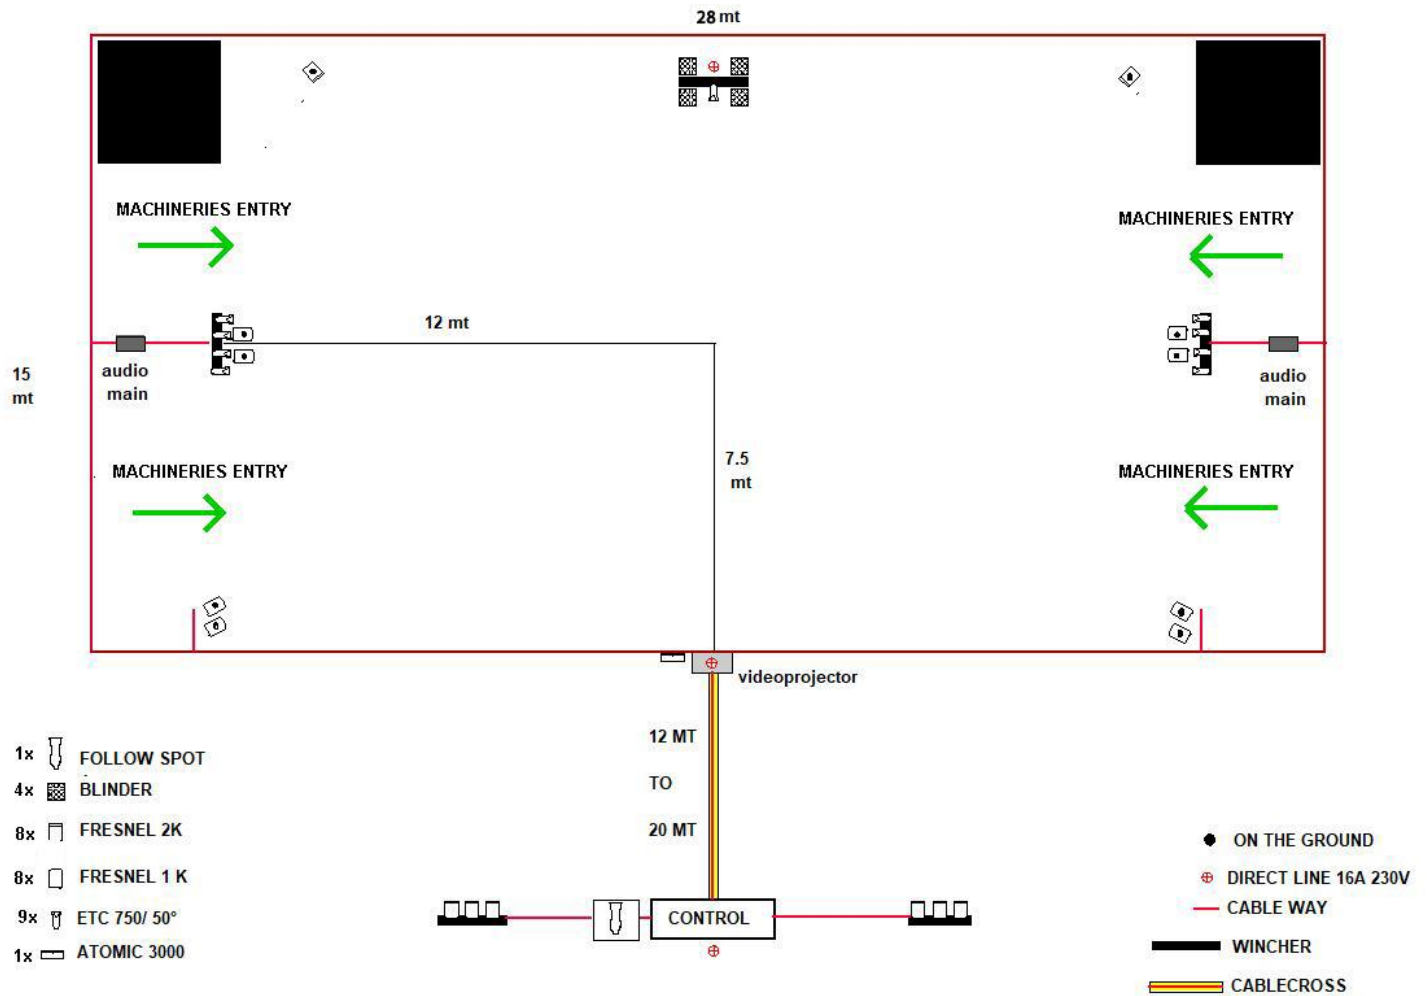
28 mt

MACHINERIES ENTRY

MACHINERIES ENTRY

12 mt

15 mt

audio main

audio main

7.5 mt

MACHINERIES ENTRY

MACHINERIES ENTRY

videoprojector

12 MT

TO

20 MT

1x FOLLOW SPOT
4x BLINDER
8x FRESNEL 2K
8x FRESNEL 1 K
9x ETC 750/ 50°
1x ATOMIC 3000

CONTROL

ON THE GROUND
DIRECT LINE 16A 230V
CABLE WAY
WINCHER
CABLECROSS